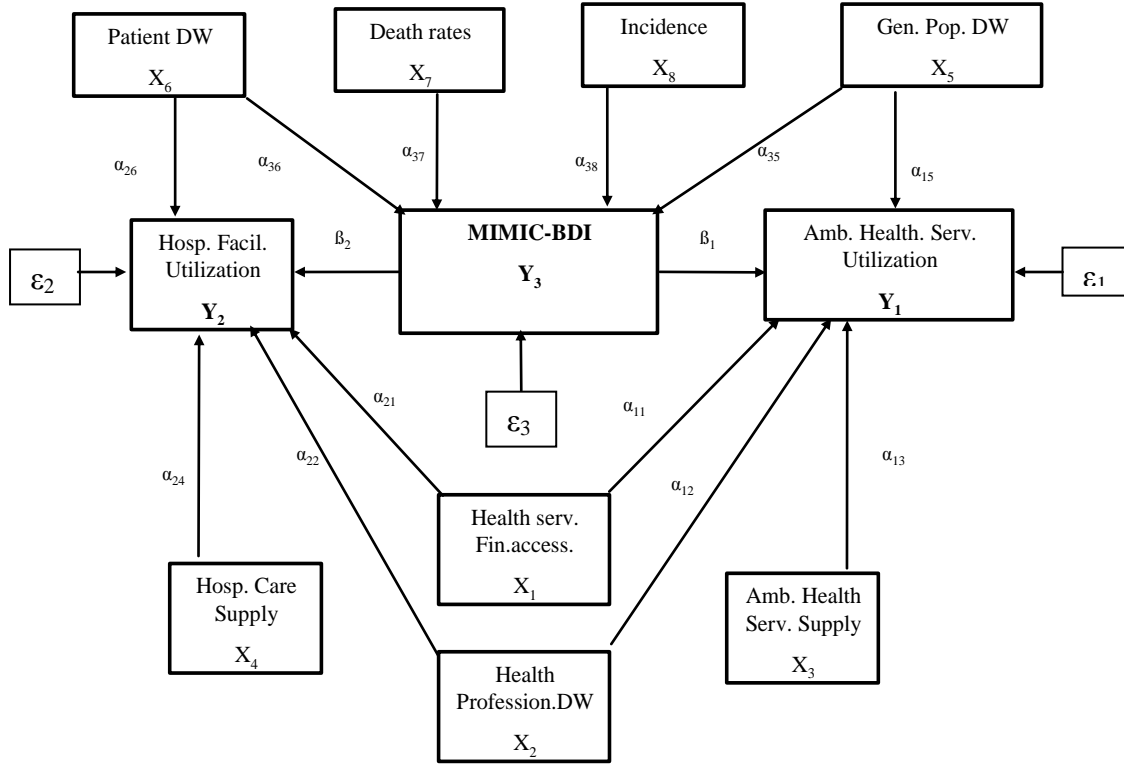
Patient DW
$X_6$

Death rates
$X_7$

Incidence
$X_8$

Gen. Pop. DW
$X_5$

$\alpha_{26}$

$\alpha_{36}$

$\alpha_{37}$

$\alpha_{38}$

$\alpha_{35}$

$\alpha_{15}$

$\varepsilon_2$

Hosp. Facil. Utilization
$Y_2$

$ß_2$

MIMIC-BDI
$Y_3$

$ß_1$

Amb. Health. Serv. Utilization
$Y_1$

$\varepsilon_1$

$\alpha_{21}$

$\varepsilon_3$

$\alpha_{11}$

$\alpha_{22}$

$\alpha_{12}$

$\alpha_{13}$

$\alpha_{24}$

Health serv. Fin.access.
$X_1$

Hosp. Care Supply
$X_4$

Amb. Health Serv. Supply
$X_3$

Health Profession.DW
$X_2$